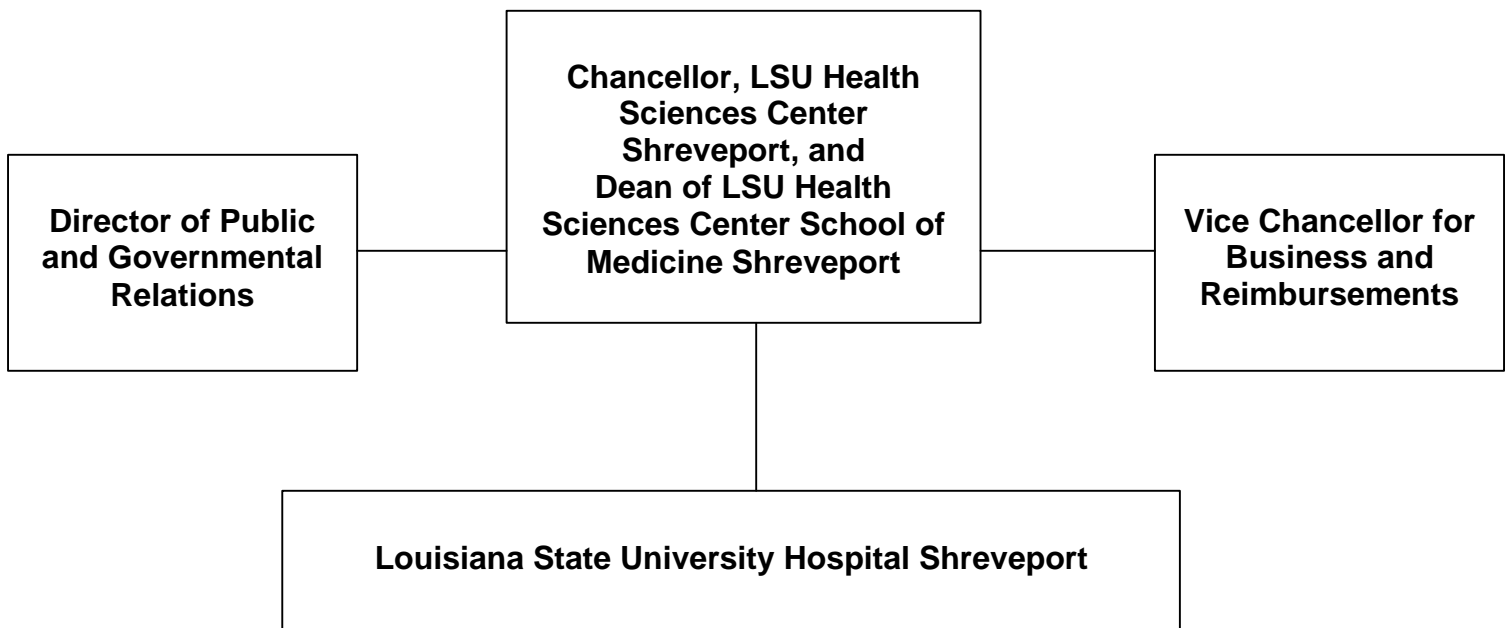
Chancellor, LSU Health Sciences Center Shreveport, and Dean of LSU Health Sciences Center School of Medicine Shreveport

Director of Public and Governmental Relations

Vice Chancellor for Business and Reimbursements

Louisiana State University Hospital Shreveport